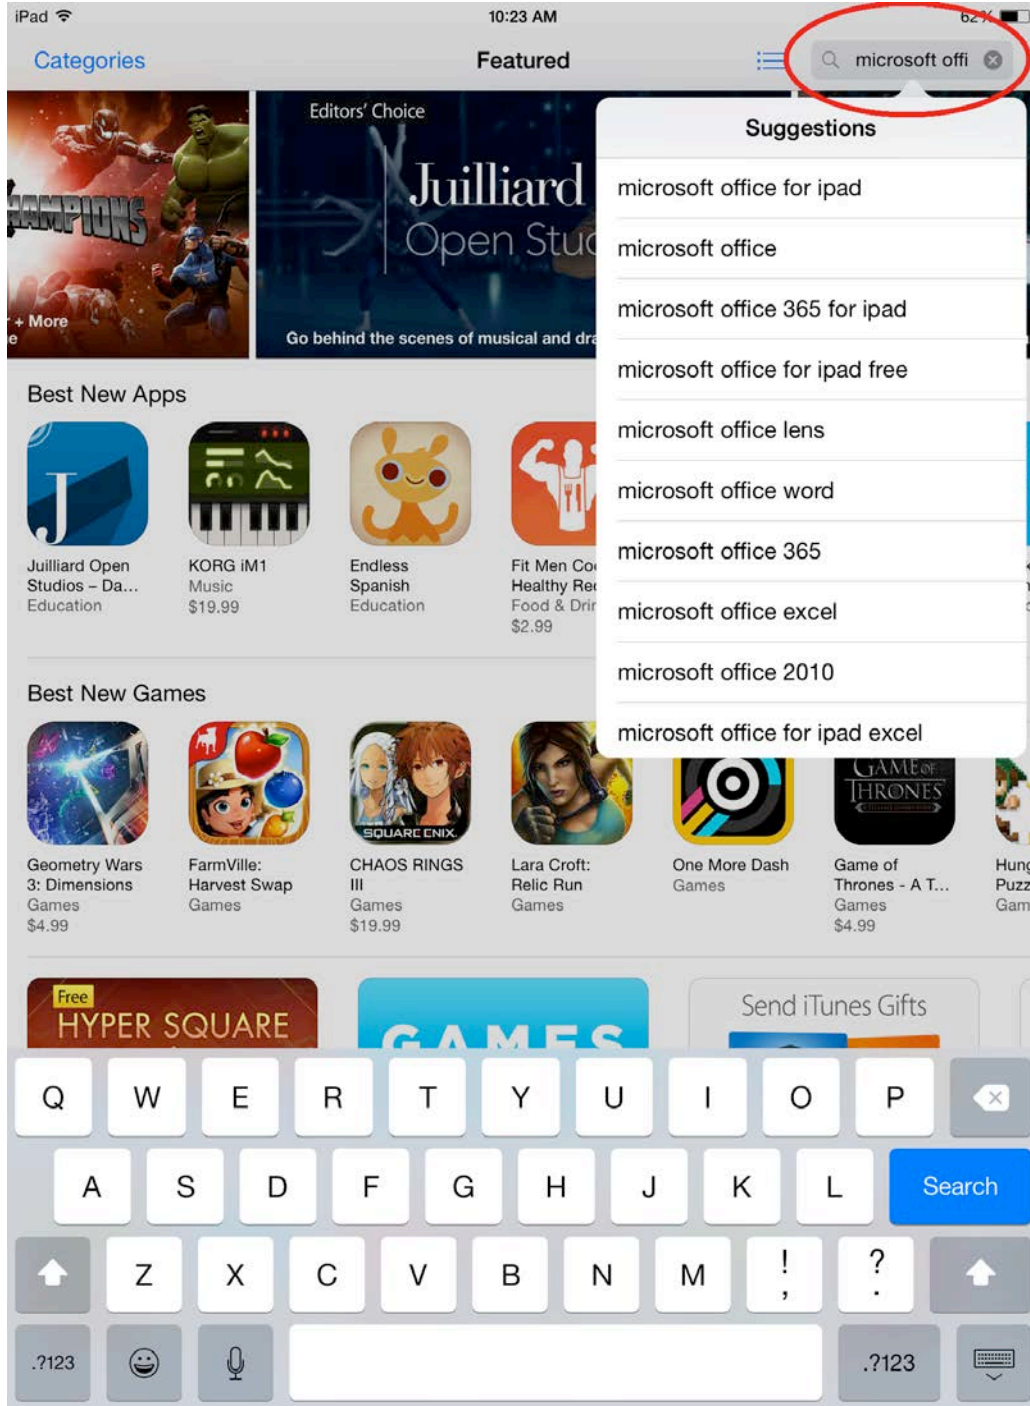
iPad 10:23 AM 62%

Categories Featured microsoft offi

CHAMPIONS + More

Editors' Choice
Juilliard Open Stu
Go behind the scenes of musical and dra

Suggestions
microsoft office for ipad
microsoft office
microsoft office 365 for ipad
microsoft office for ipad free
microsoft office lens
microsoft office word
microsoft office 365
microsoft office excel
microsoft office 2010
microsoft office for ipad excel

Best New Apps

Juilliard Open Studios – Da... Education
KORG iM1 Music $19.99
Endless Spanish Education
Fit Men Coo Healthy Rec Food & Drin $2.99

Best New Games

Geometry Wars 3: Dimensions Games $4.99
FarmVille: Harvest Swap Games
SQUARE ENIX CHAOS RINGS III Games $19.99
Lara Croft: Relic Run Games
One More Dash Games
GAME OF THRONES Game of Thrones - A T... Games $4.99
Hung Puzz Gam

Free HYPER SQUARE
GAMES
Send iTunes Gifts

Q W E R T Y U I O P
A S D F G H J K L Search
Z X C V B N M ! , ? .
.?123 .?123